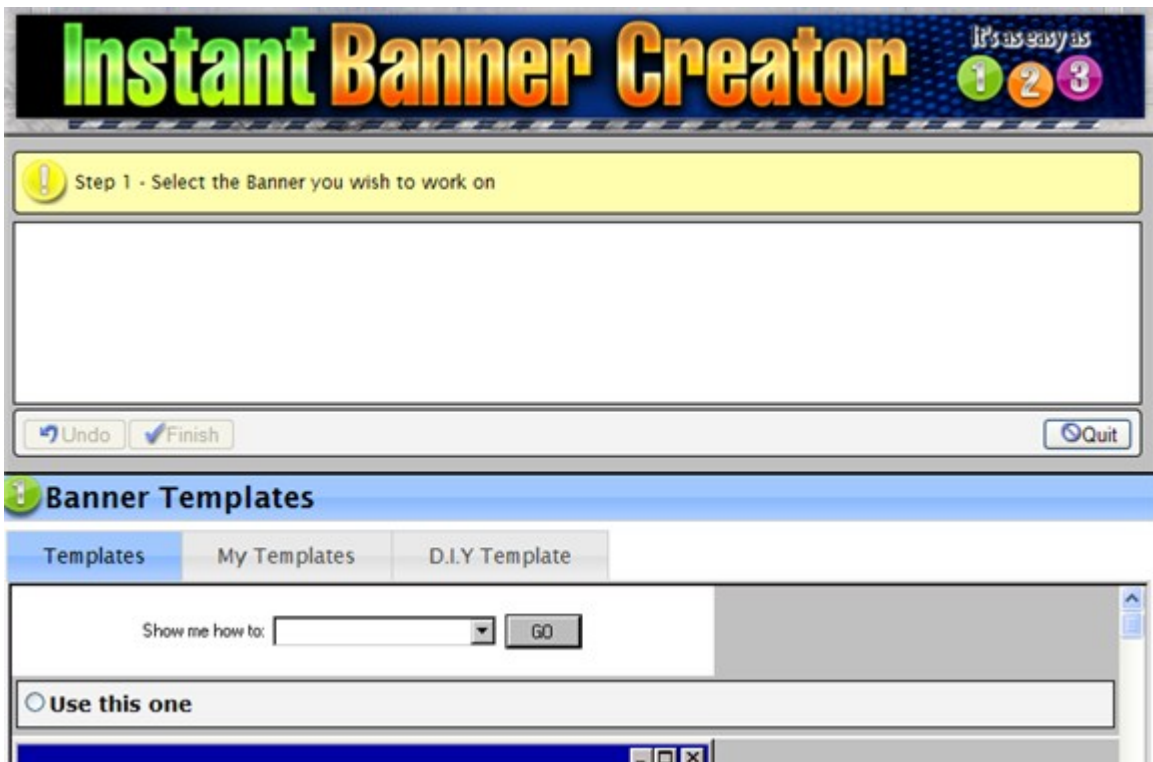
Instant Banner Creator

It's as easy as 1 2 3

Step 1 - Select the Banner you wish to work on

Undo Finish

Quit

1 Banner Templates

Templates My Templates D.I.Y Template

Show me how to: GO

Use this one